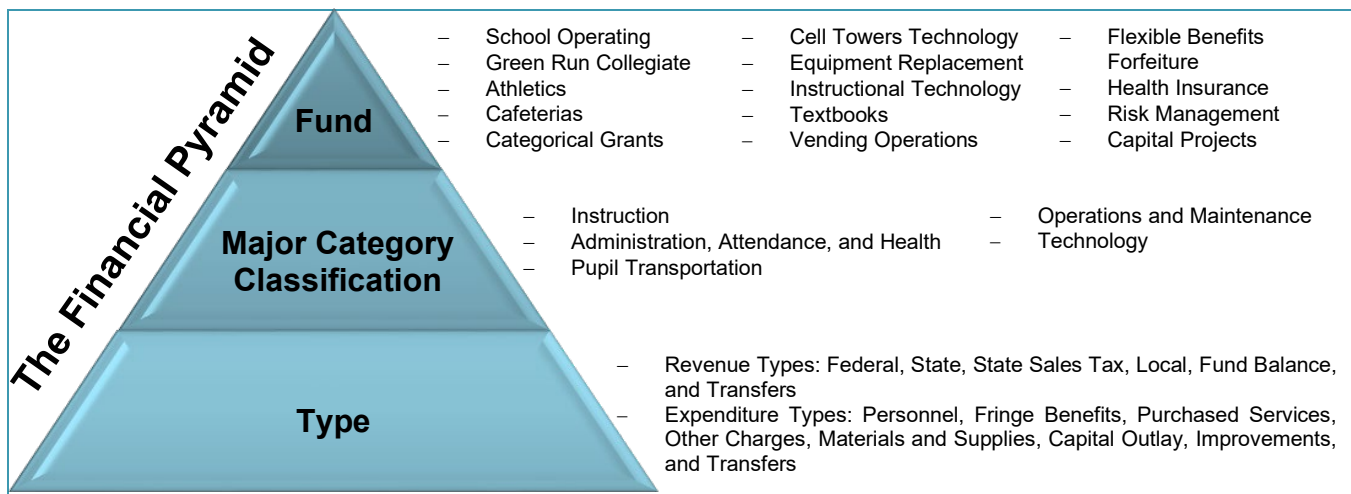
The Financial Pyramid

Fund

– School Operating
– Green Run Collegiate
– Athletics
– Cafeterias
– Categorical Grants

– Cell Towers Technology
– Equipment Replacement
– Instructional Technology
– Textbooks
– Vending Operations

– Flexible Benefits Forfeiture
– Health Insurance
– Risk Management
– Capital Projects

Major Category Classification

– Instruction
– Administration, Attendance, and Health
– Pupil Transportation

– Operations and Maintenance
– Technology

Type

– Revenue Types: Federal, State, State Sales Tax, Local, Fund Balance, and Transfers
– Expenditure Types: Personnel, Fringe Benefits, Purchased Services, Other Charges, Materials and Supplies, Capital Outlay, Improvements, and Transfers